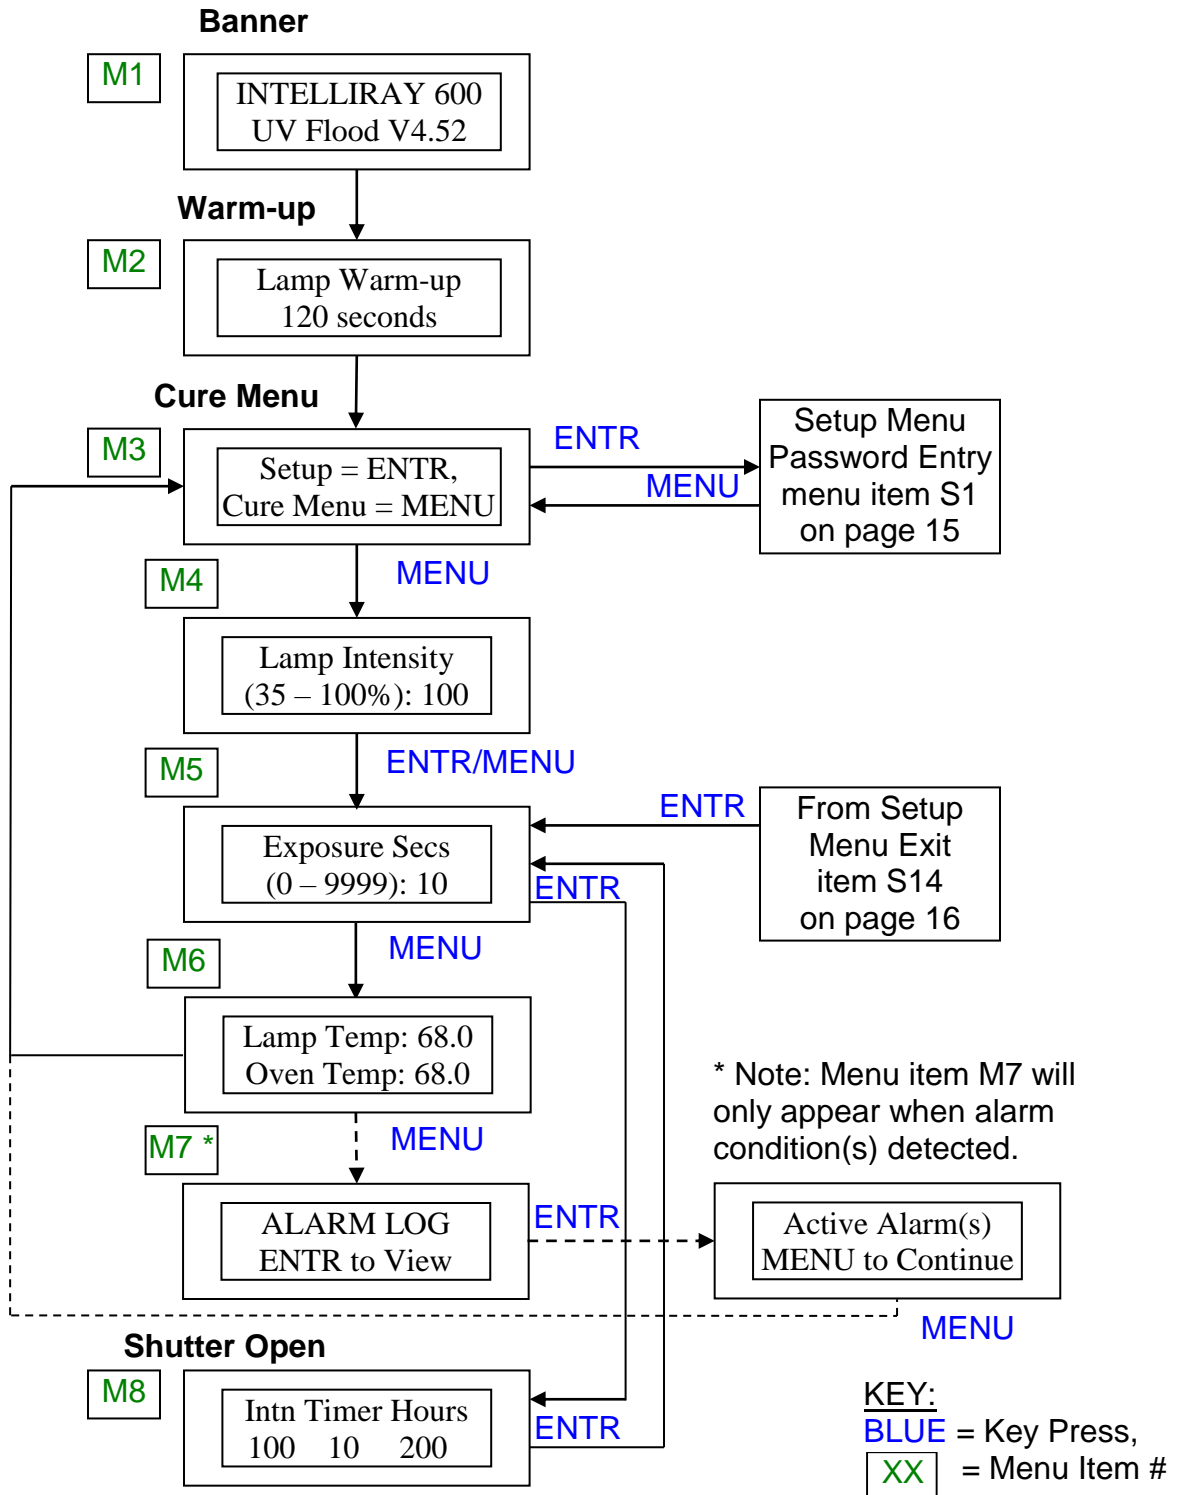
Banner

M1

INTELLIRAY 600
UV Flood V4.52

Warm-up

M2

Lamp Warm-up
120 seconds

Cure Menu

M3

Setup = ENTR,
Cure Menu = MENU

ENTR

MENU

Setup Menu
Password Entry
menu item S1
on page 15

M4

MENU

Lamp Intensity
(35 – 100%): 100

M5

ENTR/MENU

ENTR

From Setup
Menu Exit
item S14
on page 16

Exposure Secs
(0 – 9999): 10

ENTR

M6

MENU

Lamp Temp: 68.0
Oven Temp: 68.0

* Note: Menu item M7 will only appear when alarm condition(s) detected.

M7 *

MENU

ALARM LOG
ENTR to View

ENTR

Active Alarm(s)
MENU to Continue

MENU

Shutter Open

M8

Intn Timer Hours
100 10 200

ENTR

KEY:
BLUE = Key Press,
XX = Menu Item #